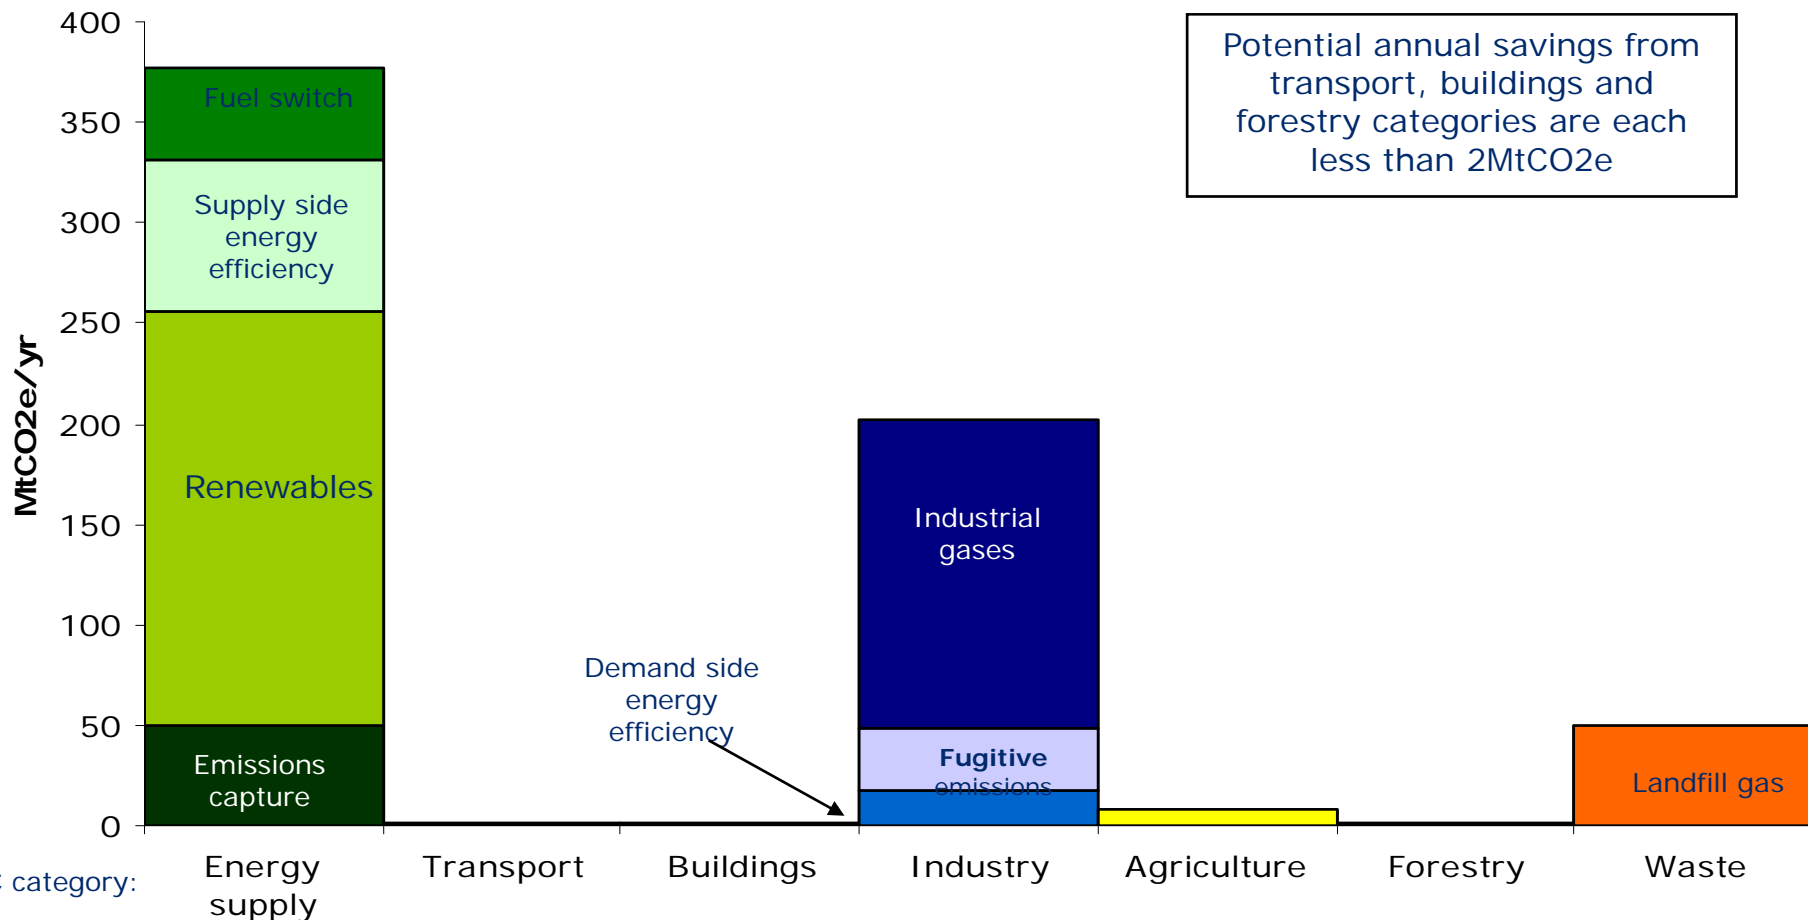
400
350
300
250
200
150
100
50
0

MtCO2e/yr

Potential annual savings from transport, buildings and forestry categories are each less than 2MtCO2e

Fuel switch
Supply side energy efficiency
Renewables
Emissions capture

Demand side energy efficiency

Industrial gases
Fugitive emissions

Landfill gas

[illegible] category:
Energy supply
Transport
Buildings
Industry
Agriculture
Forestry
Waste